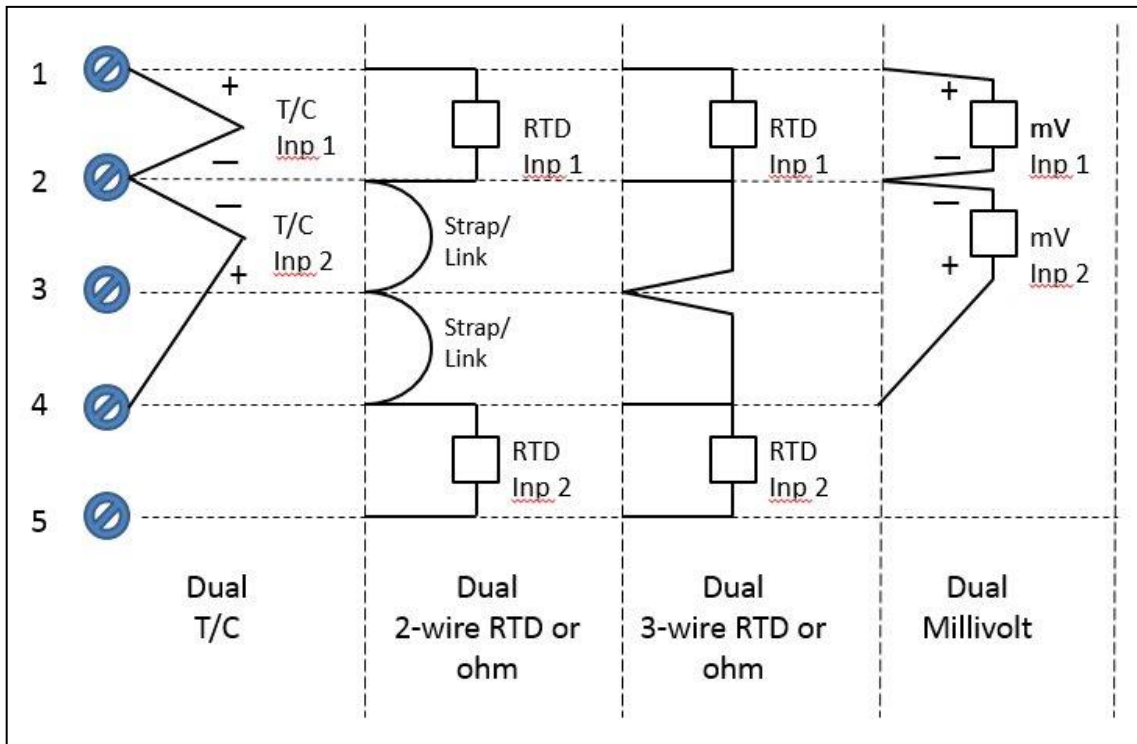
1

2

3

4

5

+

T/C Inp 1

–

–

T/C Inp 2

+

RTD Inp 1

Strap/ Link

Strap/ Link

RTD Inp 2

RTD Inp 1

RTD Inp 2

+

mV Inp 1

–

–

mV Inp 2

+

Dual T/C

Dual 2-wire RTD or ohm

Dual 3-wire RTD or ohm

Dual Millivolt